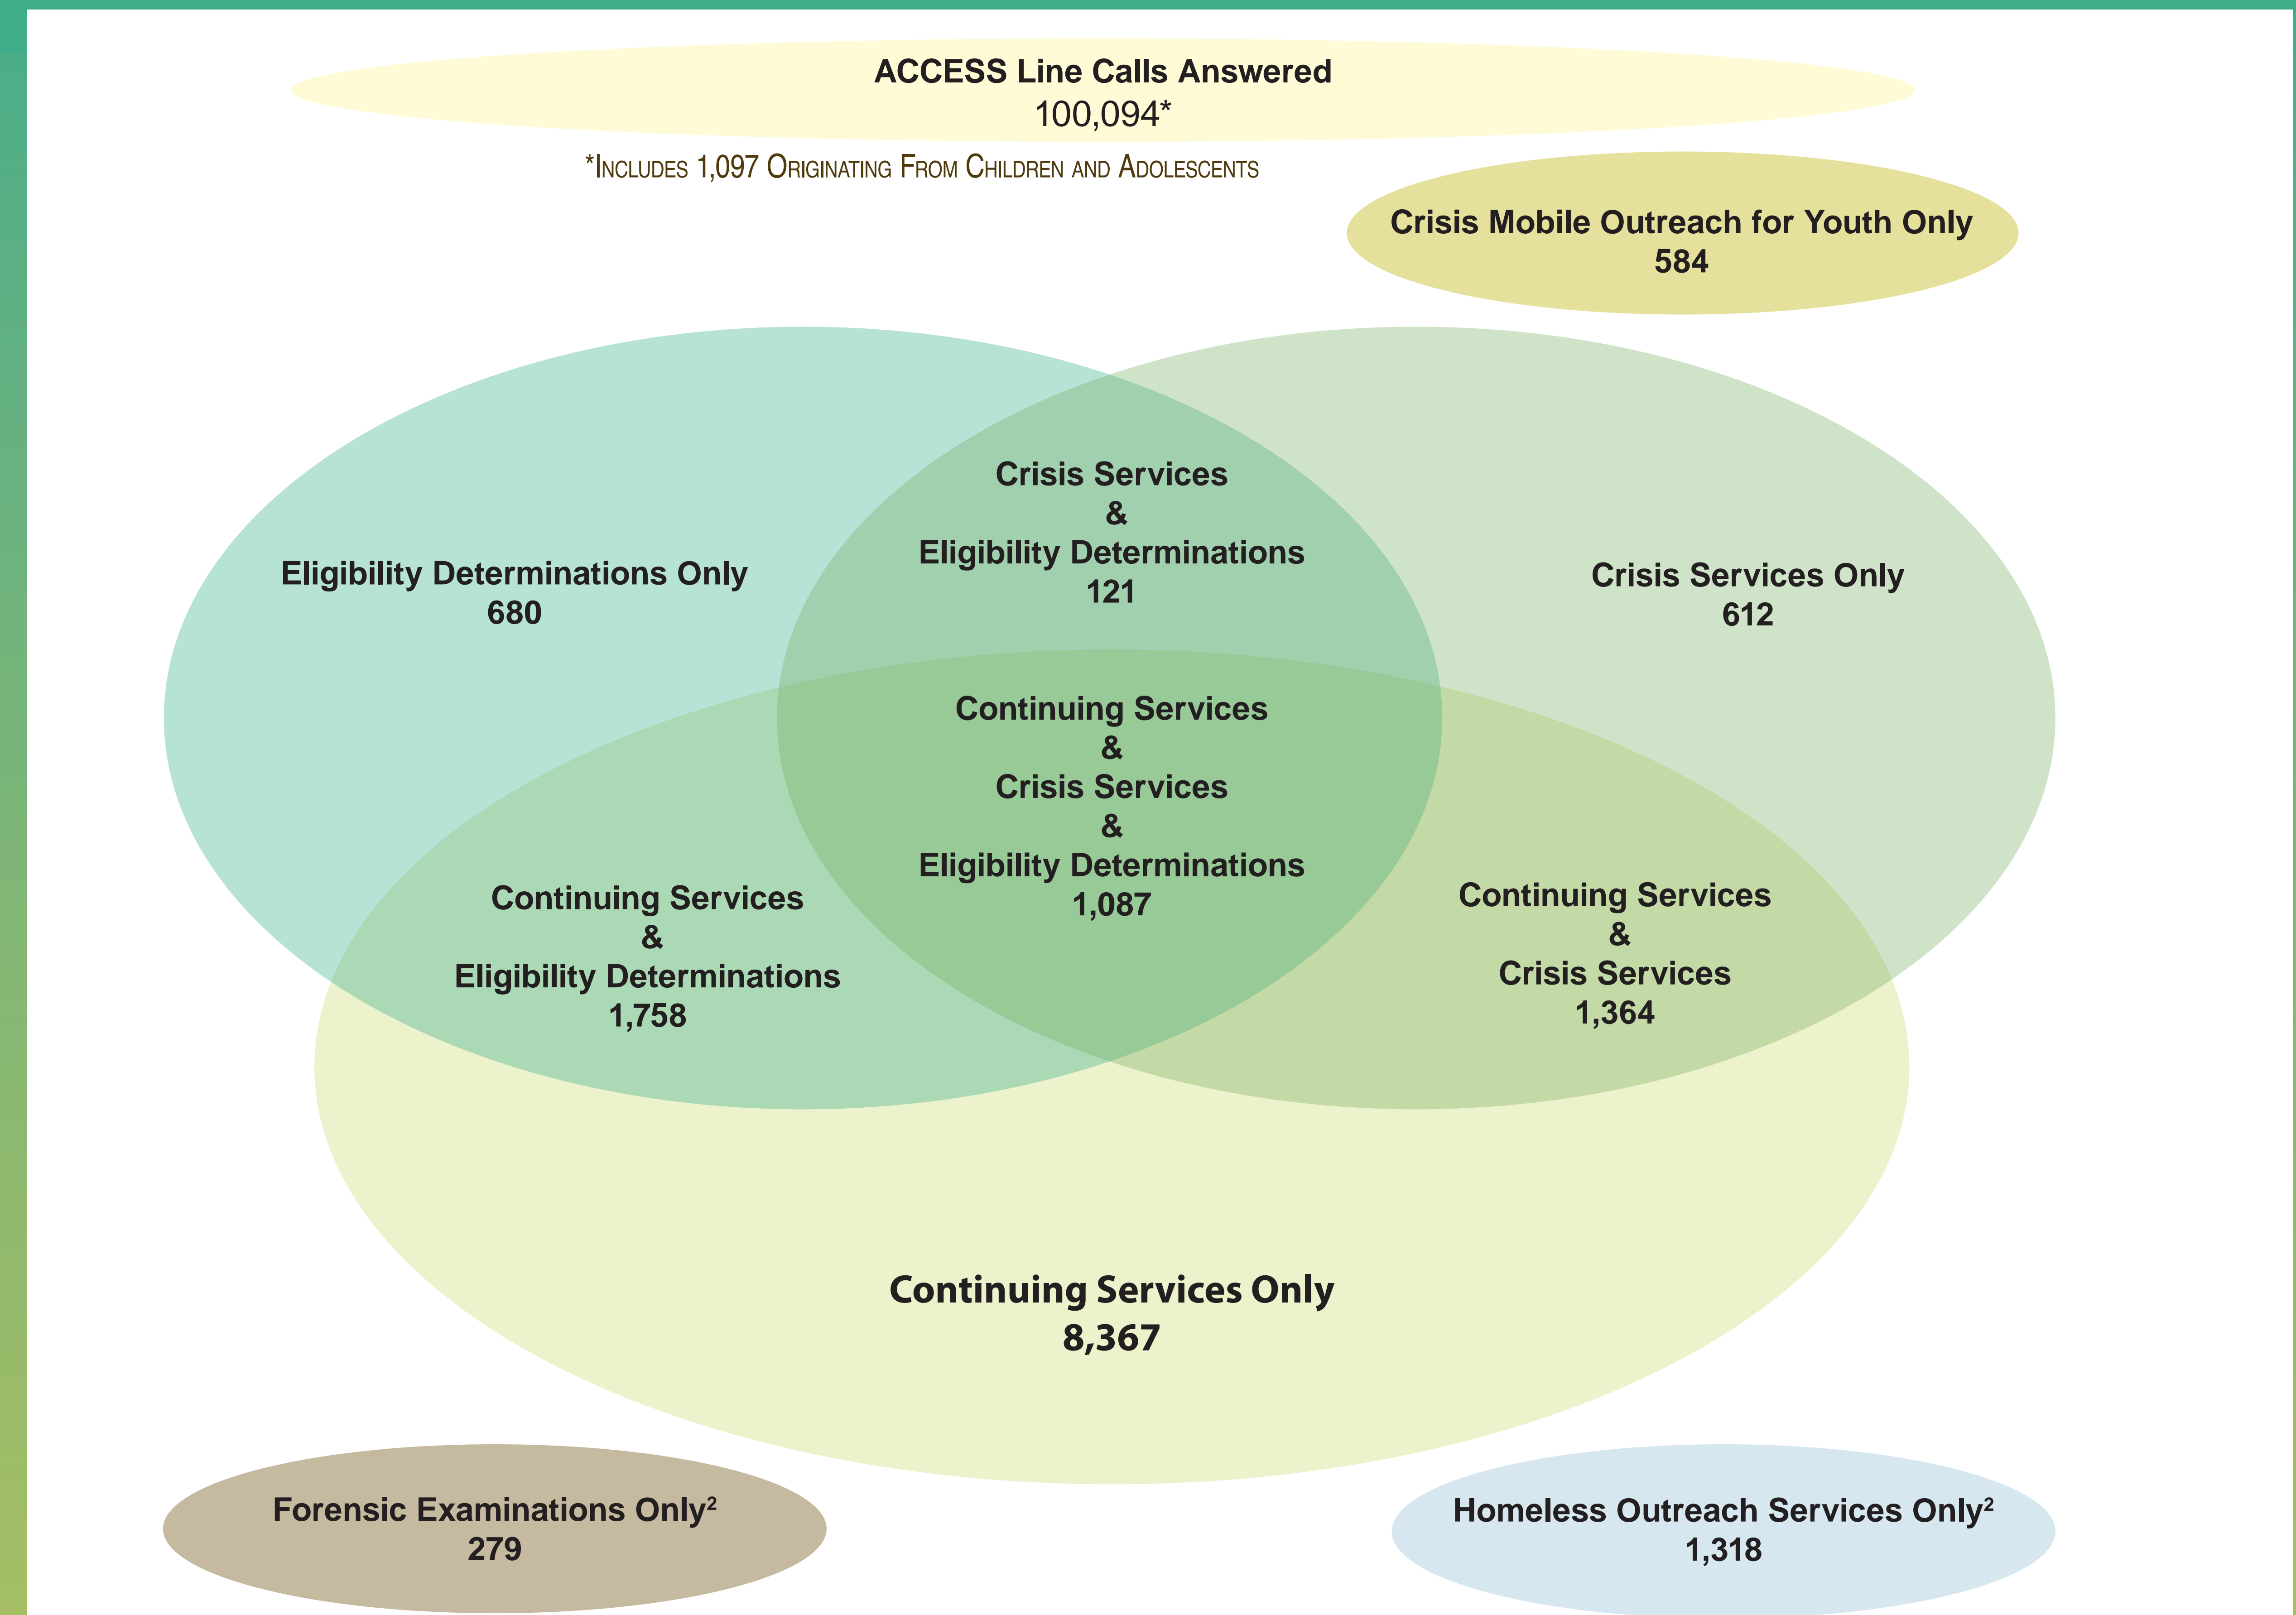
ACCESS Line Calls Answered
100,094*

*Includes 1,097 Originating From Children and Adolescents

Crisis Mobile Outreach for Youth Only
584

Eligibility Determinations Only
680

Crisis Services
&
Eligibility Determinations
121

Crisis Services Only
612

Continuing Services
&
Crisis Services
&
Eligibility Determinations
1,087

Continuing Services
&
Eligibility Determinations
1,758

Continuing Services
&
Crisis Services
1,364

Continuing Services Only
8,367

Forensic Examinations Only$^2$
279

Homeless Outreach Services Only$^2$
1,318